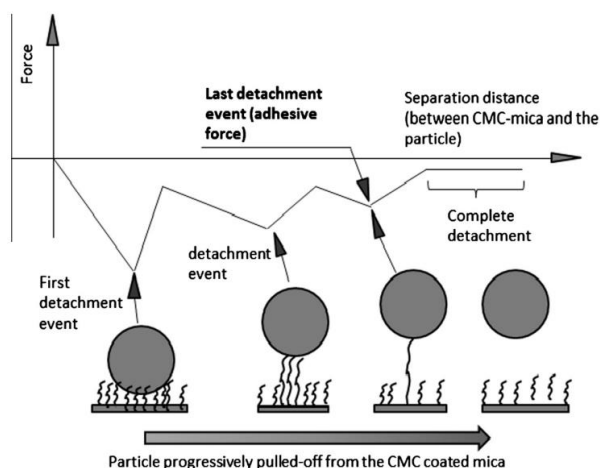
Force

Last detachment event (adhesive force)

Separation distance (between CMC-mica and the particle)

Complete detachment

detachment event

First detachment event

Particle progressively pulled-off from the CMC coated mica